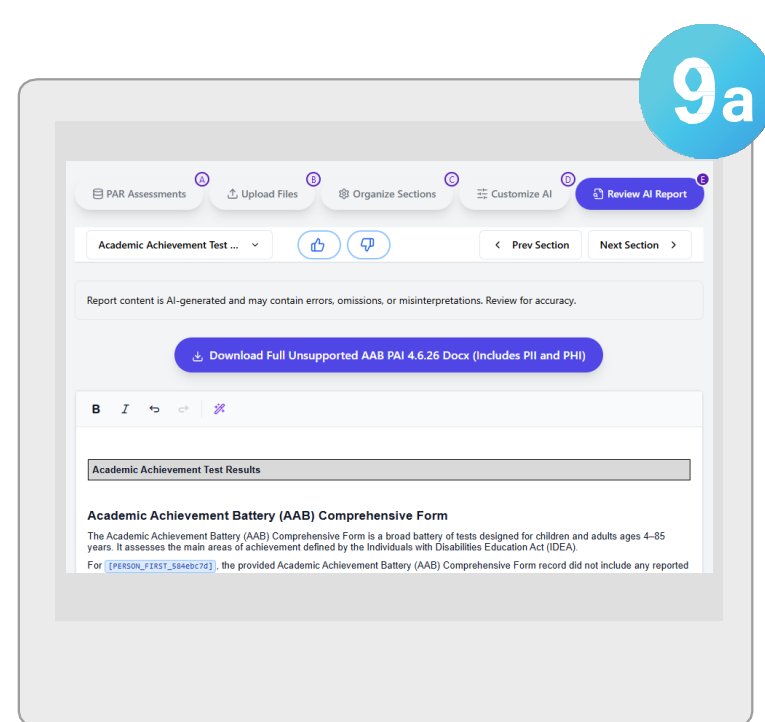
9a

A PAR Assessments
B Upload Files
C Organize Sections
D Customize AI
E Review AI Report

Academic Achievement Test ...

Prev Section
Next Section

Report content is AI-generated and may contain errors, omissions, or misinterpretations. Review for accuracy.

Download Full Unsupported AAB PAI 4.6.26 Docx (Includes PII and PHI)

B I

Academic Achievement Test Results

Academic Achievement Battery (AAB) Comprehensive Form

The Academic Achievement Battery (AAB) Comprehensive Form is a broad battery of tests designed for children and adults ages 4–85 years. It assesses the main areas of achievement defined by the Individuals with Disabilities Education Act (IDEA).

For [PERSON_FIRST_584ebc7d], the provided Academic Achievement Battery (AAB) Comprehensive Form record did not include any reported